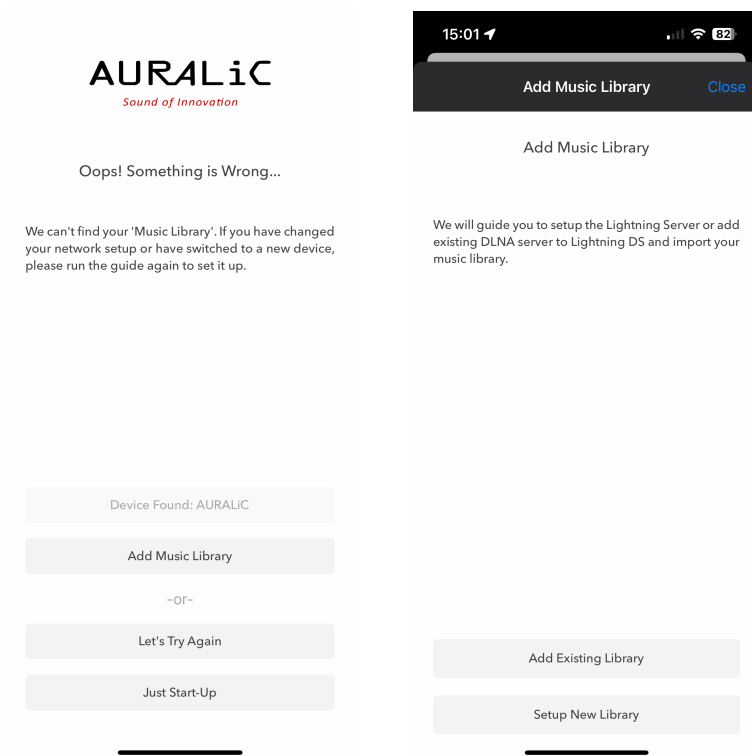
AURALiC
Sound of Innovation

Oops! Something is Wrong...

We can't find your 'Music Library'. If you have changed your network setup or have switched to a new device, please run the guide again to set it up.

Device Found: AURALiC

Add Music Library

-or-

Let's Try Again

Just Start-Up

15:01

82

Add Music Library

Close

Add Music Library

We will guide you to setup the Lightning Server or add existing DLNA server to Lightning DS and import your music library.

Add Existing Library

Setup New Library